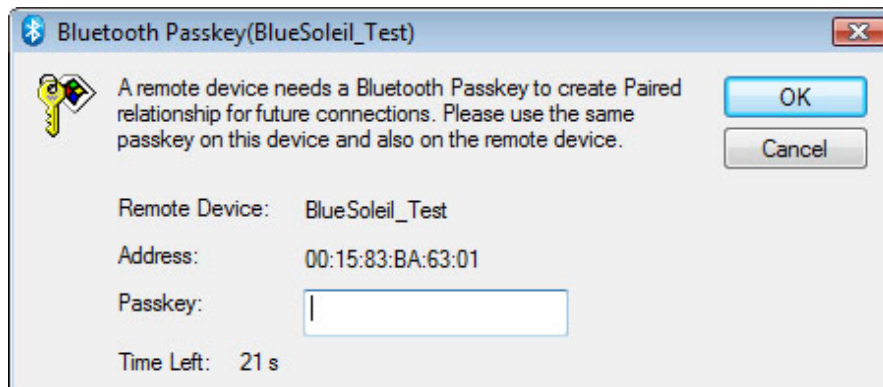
Bluetooth Passkey(BlueSoleil_Test)

A remote device needs a Bluetooth Passkey to create Paired relationship for future connections. Please use the same passkey on this device and also on the remote device.

OK

Cancel

Remote Device: BlueSoleil_Test

Address: 00:15:83:BA:63:01

Passkey:

Time Left: 21 s